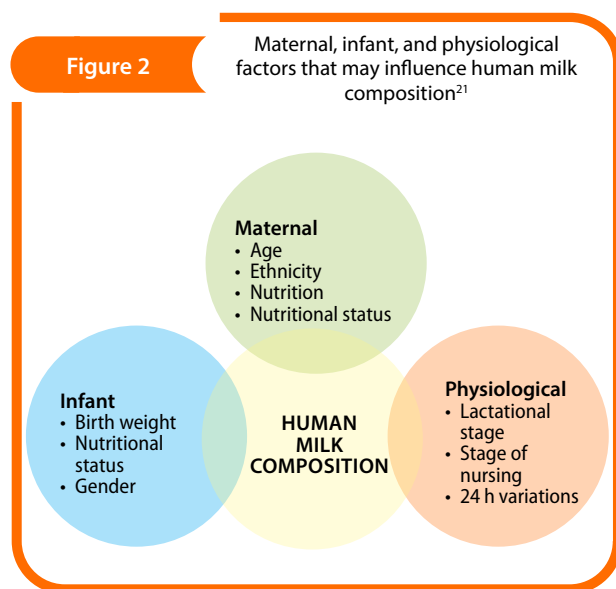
Figure 2

Maternal, infant, and physiological factors that may influence human milk composition$^{21}$

Maternal
• Age
• Ethnicity
• Nutrition
• Nutritional status

Infant
• Birth weight
• Nutritional status
• Gender

HUMAN MILK COMPOSITION

Physiological
• Lactational stage
• Stage of nursing
• 24 h variations